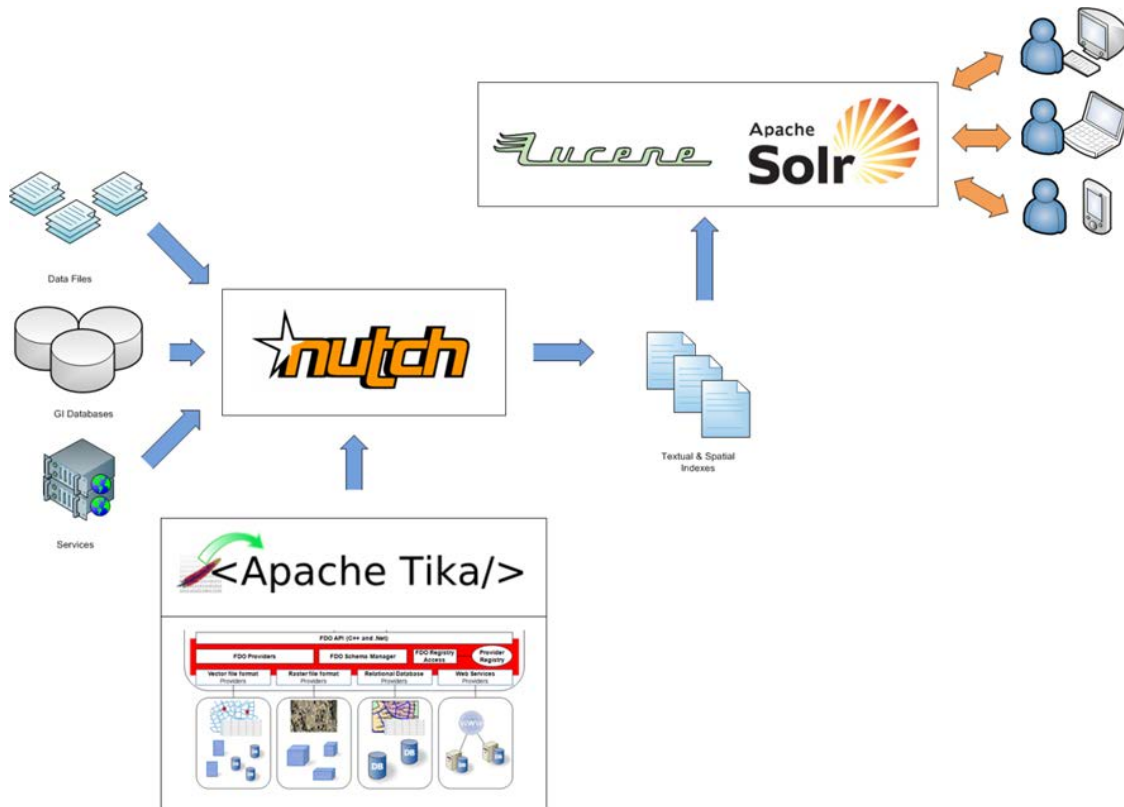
Lucene

Apache Solr

Data Files

GI Databases

Services

nutch

Textual & Spatial Indexes

<Apache Tika/>

FDO API (C++ and .Net)

FDO Providers

FDO Schema Manager

FDO Registry Access

Provider Registry

Vector file format Providers

Raster file format Providers

Relational Database Providers

Web Services Providers

DB

DB

DB

DB

DB

DB